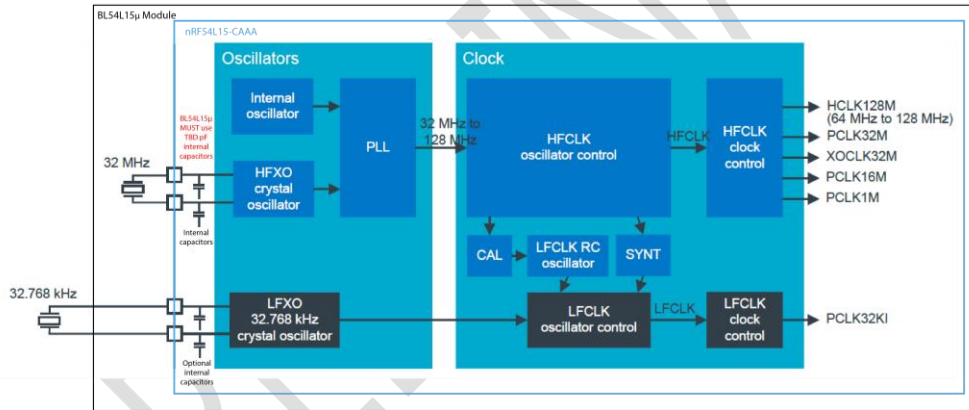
BL54L15μ Module

nRF54L15-CAAA

Oscillators

Internal oscillator

PLL

HFXO crystal oscillator

BL54L15μ MUST use TBD pF internal capacitors

32 MHz

Internal capacitors

32 MHz to 128 MHz

Clock

HFCLK oscillator control

HFCLK

HFCLK clock control

HCLK128M (64 MHz to 128 MHz)

PCLK32M

XOCLK32M

PCLK16M

PCLK1M

CAL

LFCLK RC oscillator

SYNT

32.768 kHz

LFXO 32.768 kHz crystal oscillator

Optional internal capacitors

LFCLK oscillator control

LFCLK

LFCLK clock control

PCLK32KI